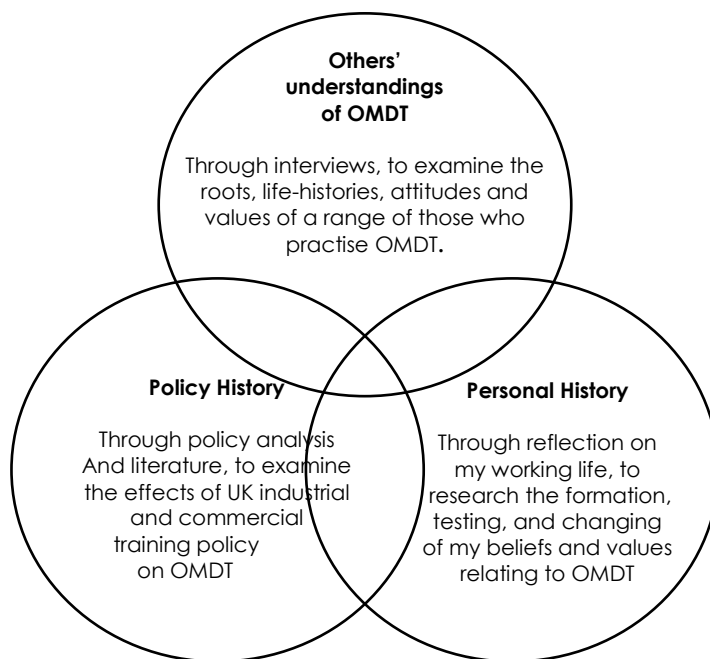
Others' understandings of OMDT

Through interviews, to examine the roots, life-histories, attitudes and values of a range of those who practise OMDT.

Policy History

Through policy analysis And literature, to examine the effects of UK industrial and commercial training policy on OMDT

Personal History

Through reflection on my working life, to research the formation, testing, and changing of my beliefs and values relating to OMDT